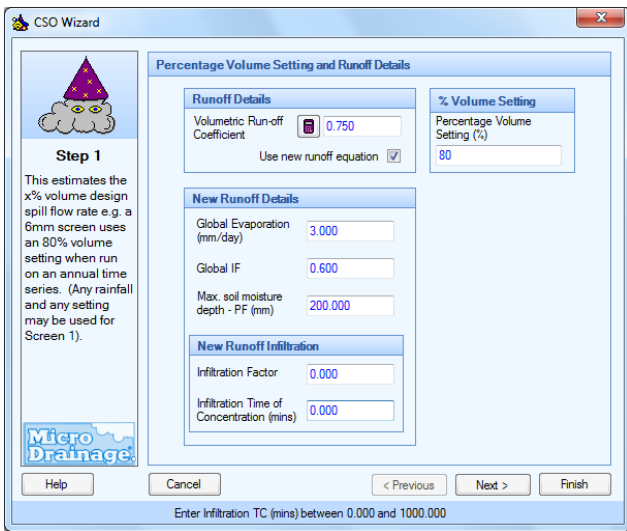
CSO Wizard

Step 1

This estimates the x% volume design spill flow rate e.g. a 6mm screen uses an 80% volume setting when run on an annual time series. (Any rainfall and any setting may be used for Screen 1).

Micro Drainage

Percentage Volume Setting and Runoff Details

Runoff Details

Volumetric Run-off Coefficient 0.750

Use new runoff equation

% Volume Setting

Percentage Volume Setting (%) 80

New Runoff Details

Global Evaporation (mm/day) 3.000

Global IF 0.600

Max. soil moisture depth - PF (mm) 200.000

New Runoff Infiltration

Infiltration Factor 0.000

Infiltration Time of Concentration (mins) 0.000

Help

Cancel

< Previous

Next >

Finish

Enter Infiltration TC (mins) between 0.000 and 1000.000